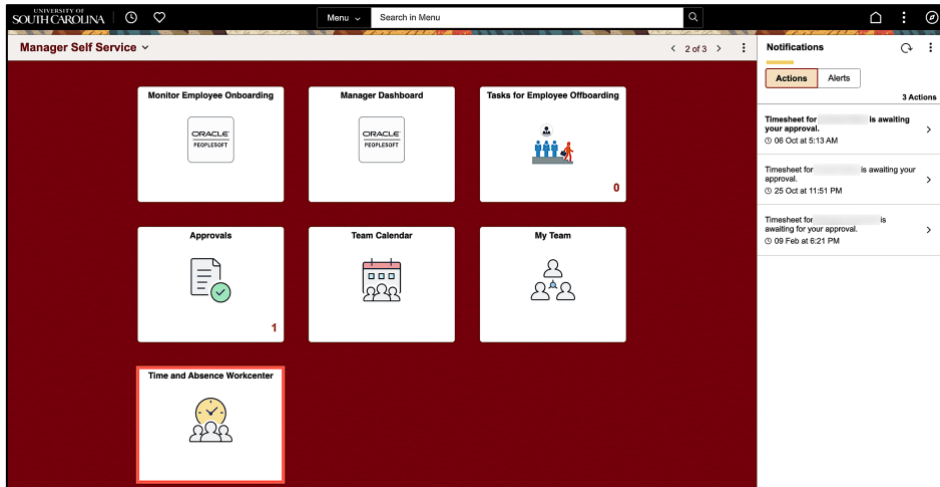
UNIVERSITY OF SOUTH CAROLINA

Menu

Search in Menu

Manager Self Service

2 of 3

Notifications

Actions

Alerts

3 Actions

Monitor Employee Onboarding

ORACLE PEOPLESOFT

Manager Dashboard

ORACLE PEOPLESOFT

Tasks for Employee Offboarding

0

Approvals

1

Team Calendar

My Team

Time and Absence Workcenter

Timesheet for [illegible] is awaiting your approval.

06 Oct at 5:13 AM

Timesheet for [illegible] is awaiting your approval.

25 Oct at 11:51 PM

Timesheet for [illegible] is awaiting for your approval.

09 Feb at 6:21 PM